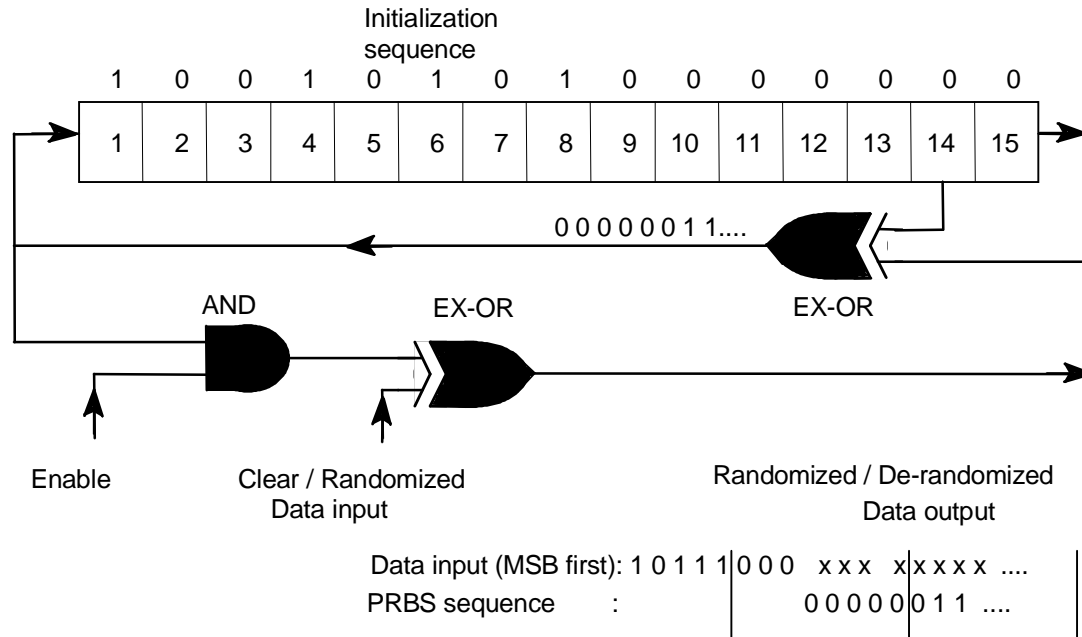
Initialization sequence

1 0 0 1 0 1 0 1 0 0 0 0 0 0 0

1 2 3 4 5 6 7 8 9 10 11 12 13 14 15

0 0 0 0 0 0 1 1....

AND

EX-OR

EX-OR

Enable

Clear / Randomized Data input

Randomized / De-randomized Data output

Data input (MSB first): 1 0 1 1 1 0 0 0 x x x x x x x x ....

PRBS sequence : 0 0 0 0 0 0 1 1 ....